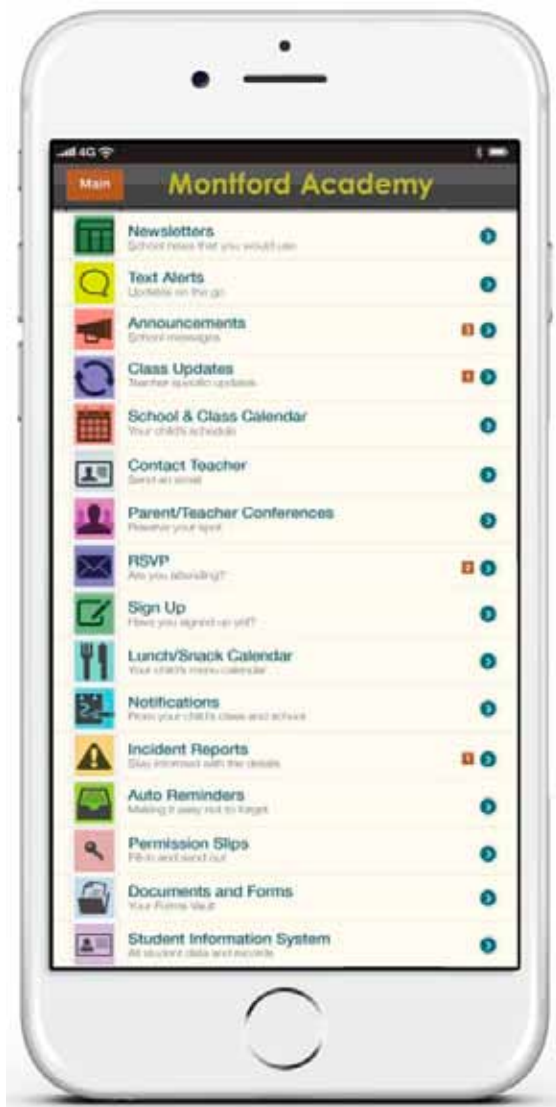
4G

Main

Montford Academy

Newsletters
School news that you would use

Text Alerts
Updates on the go

Announcements
School messages

Class Updates
Teacher specific updates

School & Class Calendar
Your child's schedule

Contact Teacher
Send an email

Parent/Teacher Conferences
Reserve your spot

RSVP
Are you attending?

Sign Up
Have you signed up yet?

Lunch/Snack Calendar
Your child's menu calendar

Notifications
From your child's class and school

Incident Reports
Stay informed with the details

Auto Reminders
Making it easy not to forget

Permission Slips
Fill in and send out

Documents and Forms
Your Forms Vault

Student Information System
All student data and records